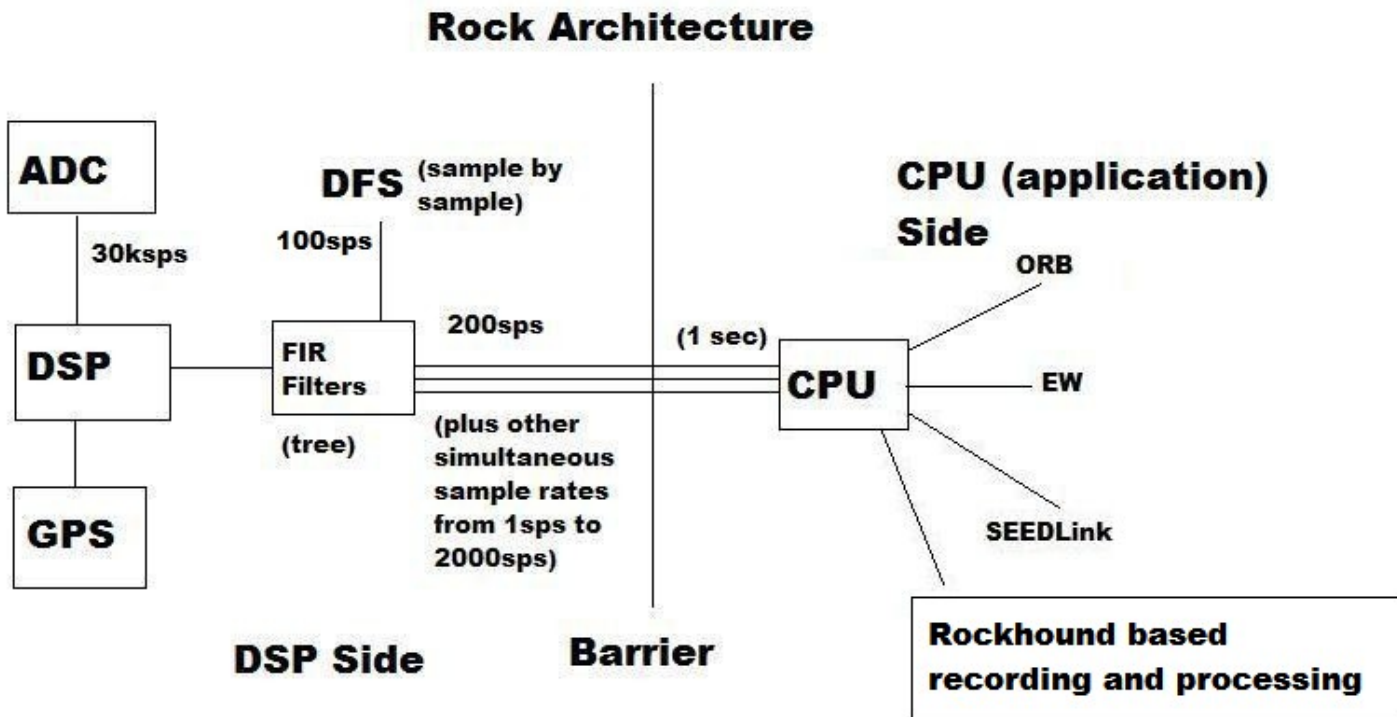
Rock Architecture

ADC

30ksps

DSP

GPS

DFS (sample by sample)

100sps

FIR Filters

(tree)

200sps

(plus other simultaneous sample rates from 1sps to 2000sps)

(1 sec)

CPU (application) Side

CPU

ORB

EW

SEEDLink

Rockhound based recording and processing

DSP Side

Barrier